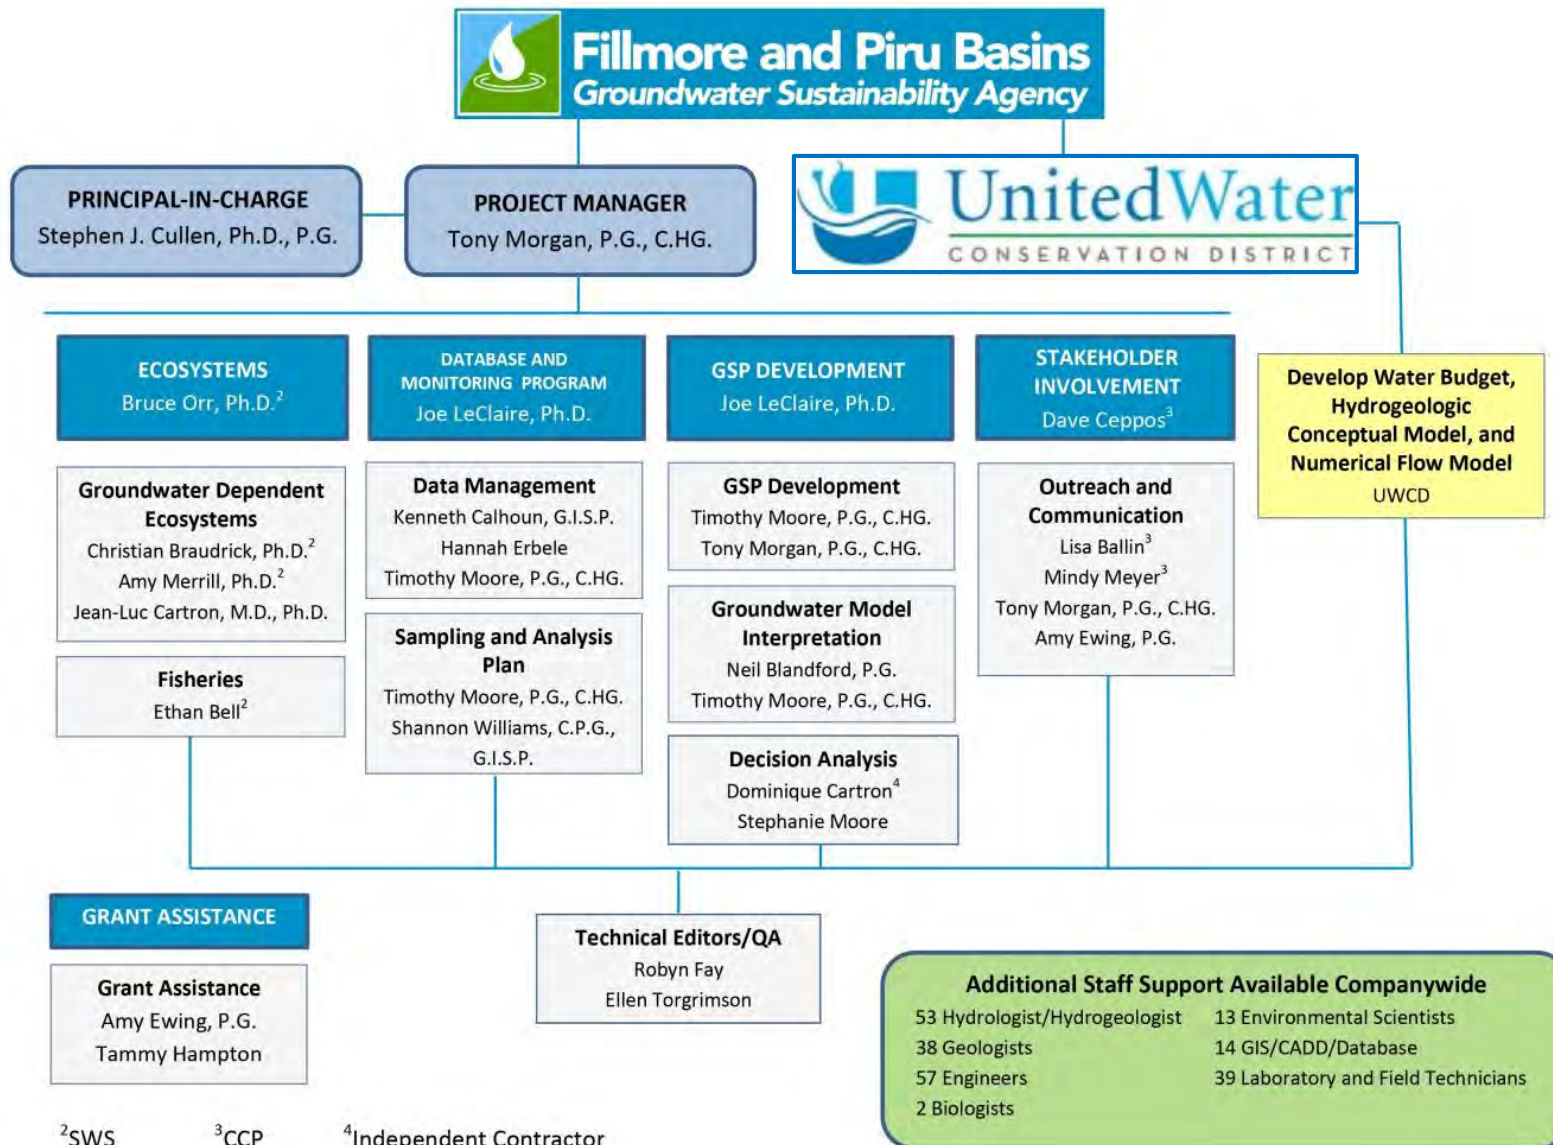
Fillmore and Piru Basins
Groundwater Sustainability Agency

PRINCIPAL-IN-CHARGE
Stephen J. Cullen, Ph.D., P.G.

PROJECT MANAGER
Tony Morgan, P.G., C.HG.

UnitedWater
CONSERVATION DISTRICT

ECOSYSTEMS
Bruce Orr, Ph.D.$^2$

DATABASE AND MONITORING PROGRAM
Joe LeClaire, Ph.D.

GSP DEVELOPMENT
Joe LeClaire, Ph.D.

STAKEHOLDER INVOLVEMENT
Dave Ceppos$^3$

Develop Water Budget, Hydrogeologic Conceptual Model, and Numerical Flow Model
UWCD

Groundwater Dependent Ecosystems
Christian Braudrick, Ph.D.$^2$
Amy Merrill, Ph.D.$^2$
Jean-Luc Cartron, M.D., Ph.D.

Fisheries
Ethan Bell$^2$

Data Management
Kenneth Calhoun, G.I.S.P.
Hannah Erbele
Timothy Moore, P.G., C.HG.

Sampling and Analysis Plan
Timothy Moore, P.G., C.HG.
Shannon Williams, C.P.G., G.I.S.P.

GSP Development
Timothy Moore, P.G., C.HG.
Tony Morgan, P.G., C.HG.

Groundwater Model Interpretation
Neil Blandford, P.G.
Timothy Moore, P.G., C.HG.

Decision Analysis
Dominique Cartron$^4$
Stephanie Moore

Outreach and Communication
Lisa Ballin$^3$
Mindy Meyer$^3$
Tony Morgan, P.G., C.HG.
Amy Ewing, P.G.

GRANT ASSISTANCE

Grant Assistance
Amy Ewing, P.G.
Tammy Hampton

Technical Editors/QA
Robyn Fay
Ellen Torgrimson

Additional Staff Support Available Companywide
53 Hydrologist/Hydrogeologist
38 Geologists
57 Engineers
2 Biologists
13 Environmental Scientists
14 GIS/CADD/Database
39 Laboratory and Field Technicians

$^2$SWS $^3$CCP $^4$Independent Contractor